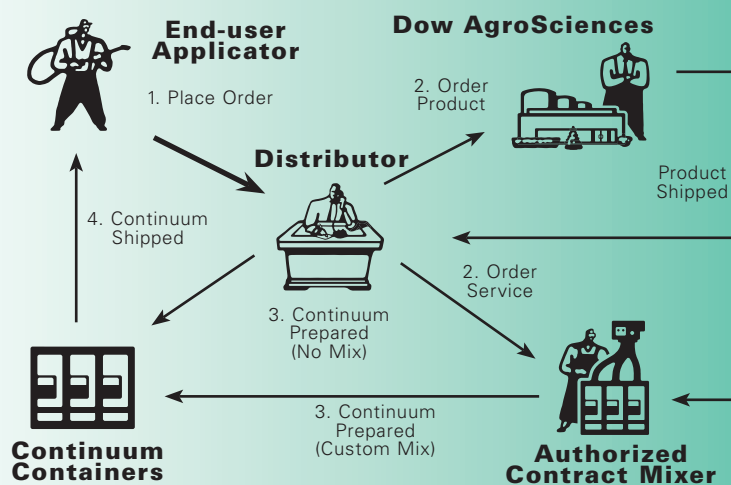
End-user Applicator

Dow AgroSciences

1. Place Order

2. Order Product

Distributor

Product Shipped

4. Continuum Shipped

2. Order Service

3. Continuum Prepared (No Mix)

3. Continuum Prepared (Custom Mix)

Continuum Containers

Authorized Contract Mixer